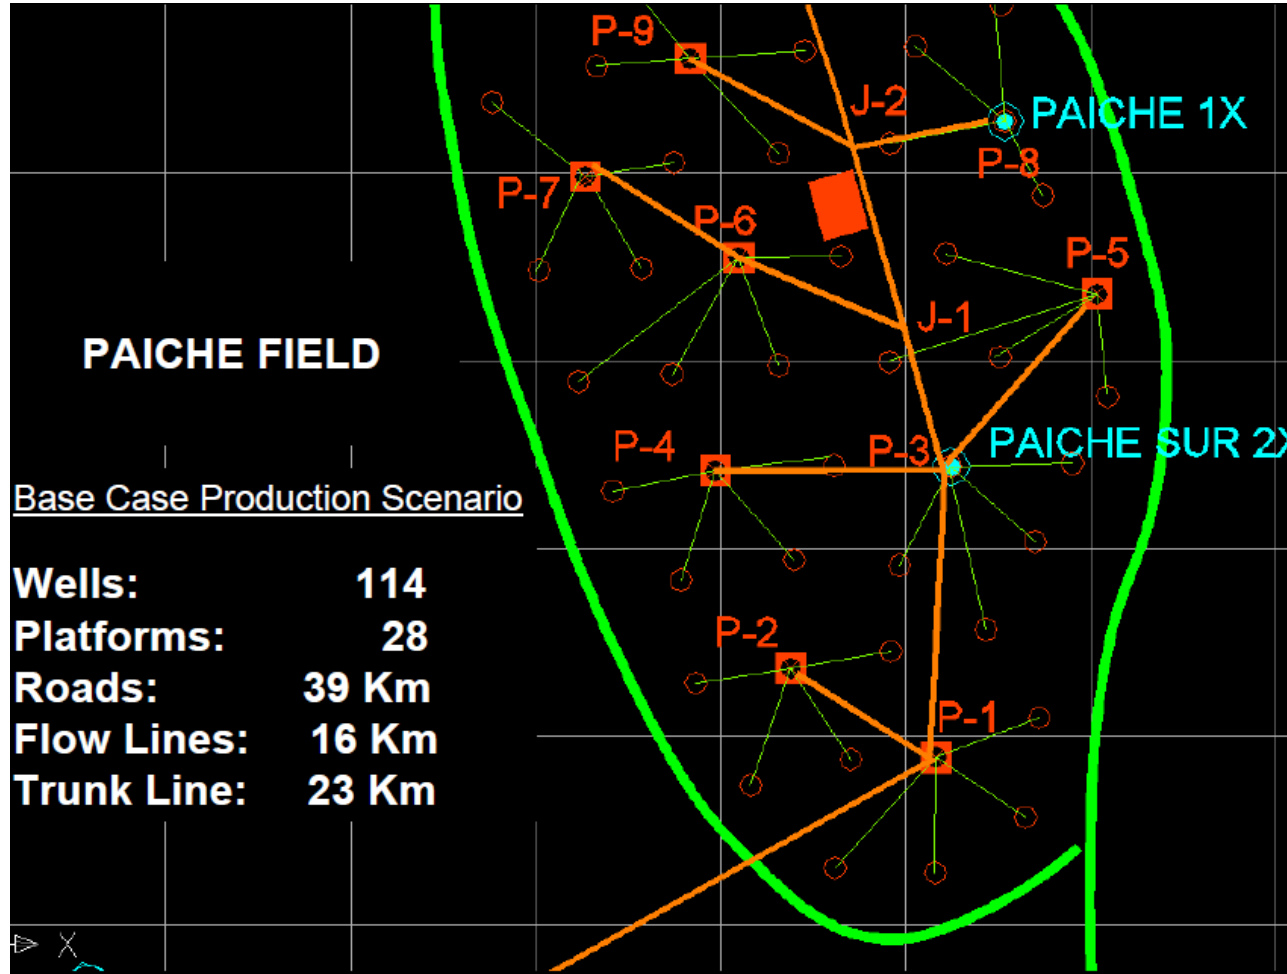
P-9

J-2

PAICHE 1X

P-8

P-7

P-6

P-5

J-1

PAICHE FIELD

P-4

P-3

PAICHE SUR 2X

Base Case Production Scenario

| | |
|---|---|
| Wells: | 114 |
| Platforms: | 28 |
| Roads: | 39 Km |
| Flow Lines: | 16 Km |
| Trunk Line: | 23 Km |

P-2

P-1

X